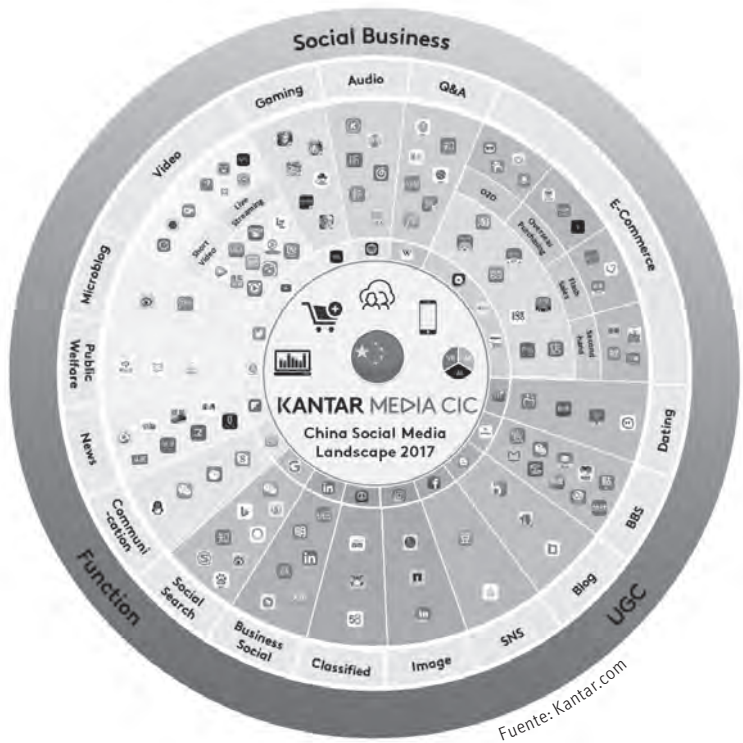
Social Business

Gaming

Audio

Q&A

Video

Live Streaming

Short Video

O2O

Overseas Purchasing

Flash Sales

Second hand

E-Commerce

Microblog

Public Welfare

News

Communi-cation

KANTAR MEDIA CIC

China Social Media Landscape 2017

Dating

BBS

Blog

Social Search

Business Social

Classified

Image

SNS

Function

UGC

Fuente: Kantar.com